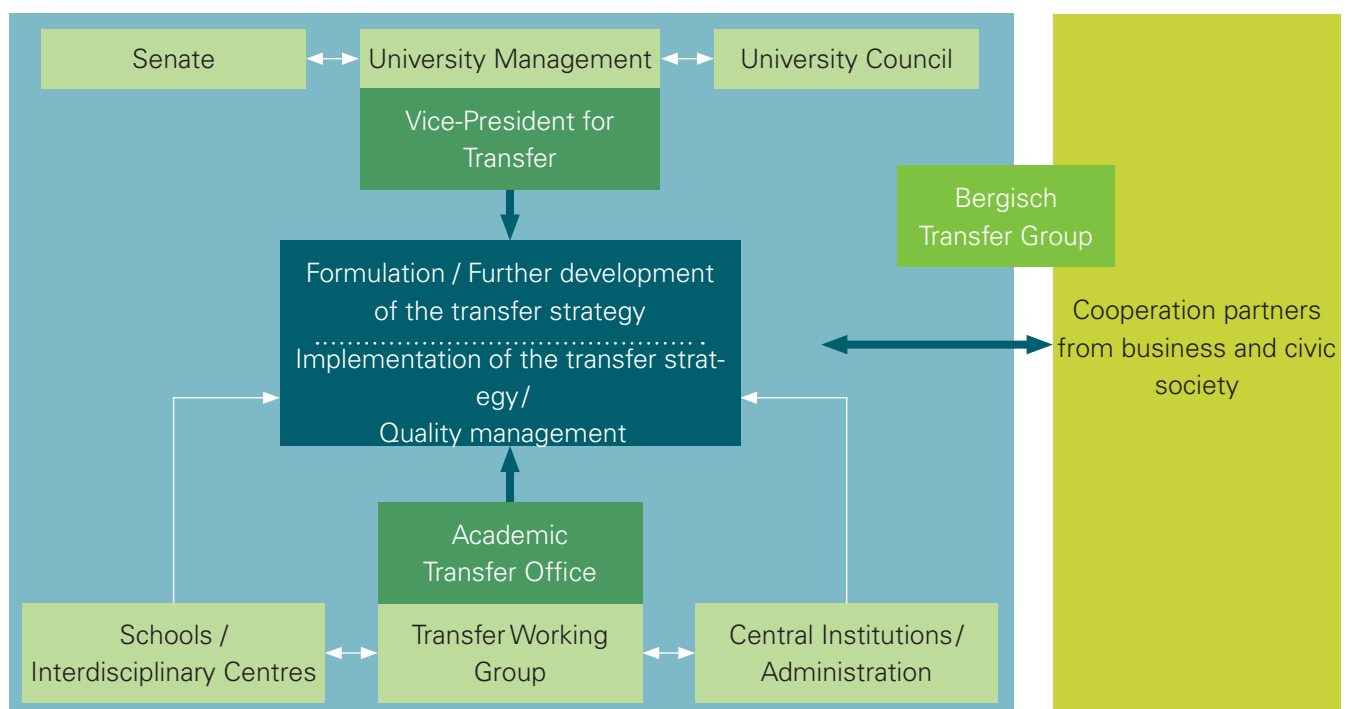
Senate

University Management

University Council

Vice-President for Transfer

Bergisch Transfer Group

Formulation / Further development of the transfer strategy

Implementation of the transfer strategy/ Quality management

Cooperation partners from business and civic society

Academic Transfer Office

Schools / Interdisciplinary Centres

Transfer Working Group

Central Institutions/ Administration